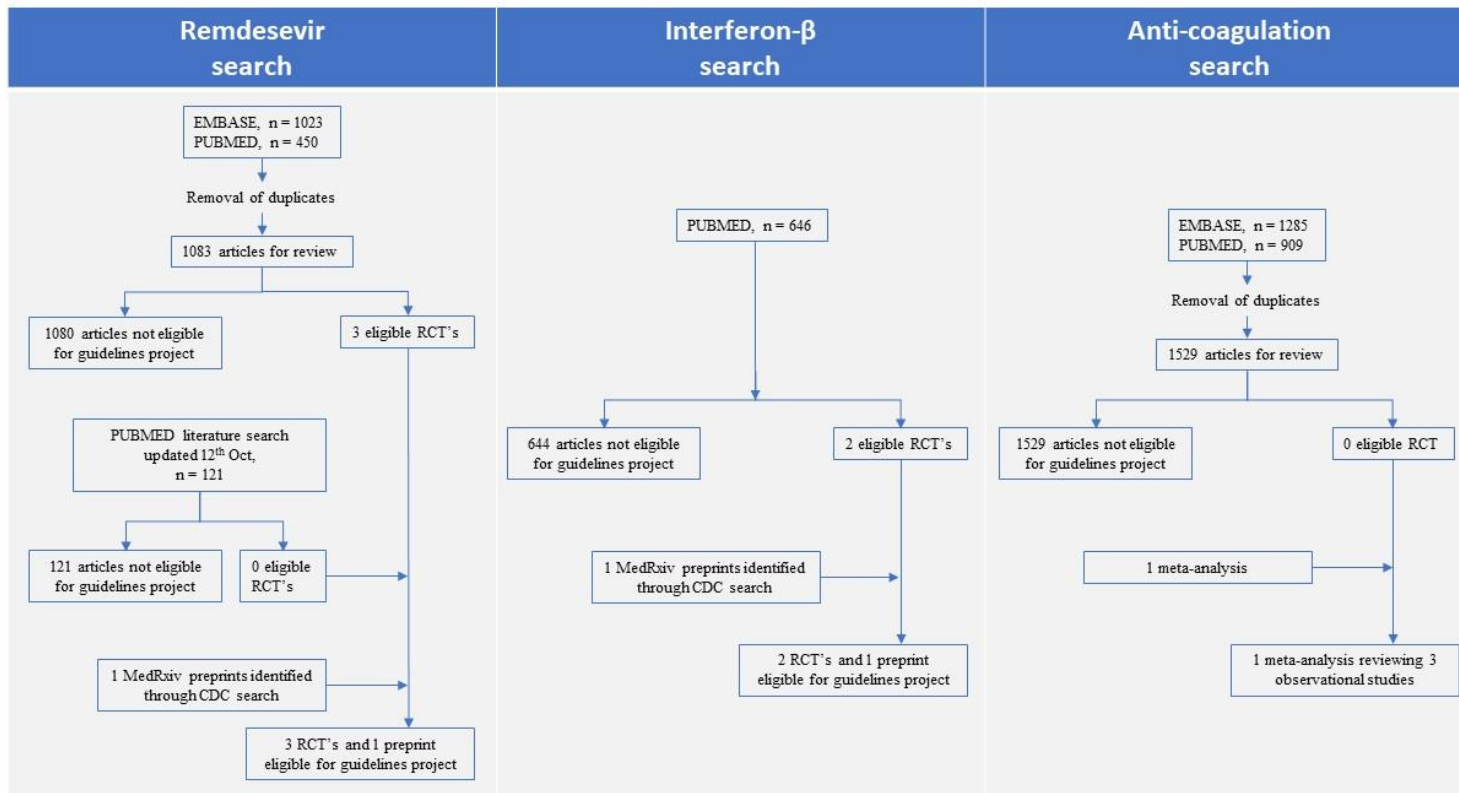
Remdesevir search

EMBASE, n = 1023
PUBMED, n = 450

Removal of duplicates

1083 articles for review

1080 articles not eligible for guidelines project

3 eligible RCT's

PUBMED literature search updated 12$^{th}$ Oct, n = 121

121 articles not eligible for guidelines project

0 eligible RCT's

1 MedRxiv preprints identified through CDC search

3 RCT's and 1 preprint eligible for guidelines project

Interferon-β search

PUBMED, n = 646

644 articles not eligible for guidelines project

2 eligible RCT's

1 MedRxiv preprints identified through CDC search

2 RCT's and 1 preprint eligible for guidelines project

Anti-coagulation search

EMBASE, n = 1285
PUBMED, n = 909

Removal of duplicates

1529 articles for review

1529 articles not eligible for guidelines project

0 eligible RCT

1 meta-analysis

1 meta-analysis reviewing 3 observational studies